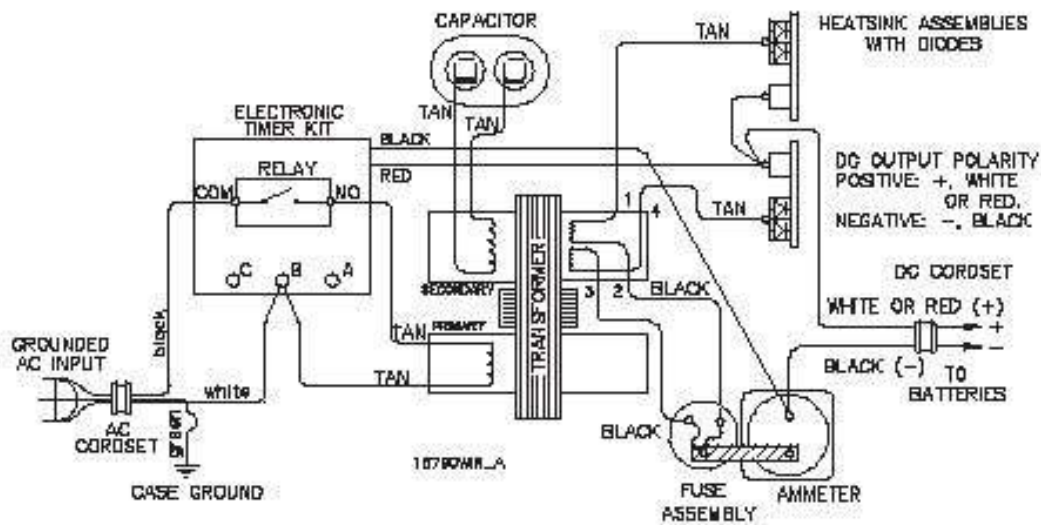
CAPACITOR

TAN

HEATSINK ASSEMBLIES WITH DIODES

ELECTRONIC TIMER KIT

TAN

TAN

BLACK

RELAY

RED

DC OUTPUT POLARITY POSITIVE: +, WHITE OR RED. NEGATIVE: -, BLACK

COM

NO

1

4

TAN

C

B

A

SECONDARY

TRANSFORMER

DC CORDSET

3

2

BLACK

WHITE OR RED (+)

GROUNDED AC INPUT

black

TAN

PRIMARY

+

-

BLACK (-)

TO BATTERIES

white

TAN

AC CORDSET

green

BLACK

16790WR_A

CASE GROUND

FUSE ASSEMBLY

AMMETER